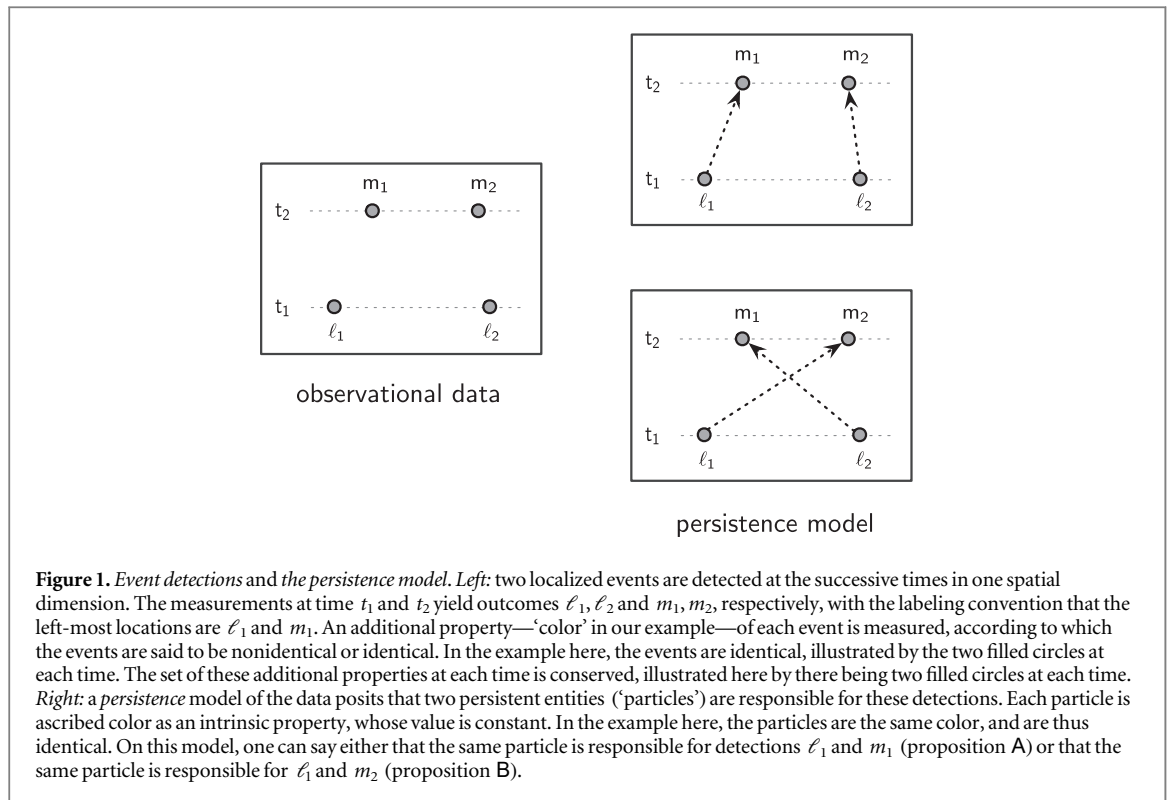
$m_1$ $m_2$

$t_2$

$t_1$

$\ell_1$ $\ell_2$

observational data

$m_1$ $m_2$

$t_2$

$t_1$

$\ell_1$ $\ell_2$

$m_1$ $m_2$

$t_2$

$t_1$

$\ell_1$ $\ell_2$

persistence model

**Figure 1.** *Event detections* and *the persistence model*. *Left:* two localized events are detected at the successive times in one spatial dimension. The measurements at time $t_1$ and $t_2$ yield outcomes $\ell_1, \ell_2$ and $m_1, m_2$, respectively, with the labeling convention that the left-most locations are $\ell_1$ and $m_1$. An additional property—'color' in our example—of each event is measured, according to which the events are said to be nonidentical or identical. In the example here, the events are identical, illustrated by the two filled circles at each time. The set of these additional properties at each time is conserved, illustrated here by there being two filled circles at each time. *Right:* a *persistence* model of the data posits that two persistent entities ('particles') are responsible for these detections. Each particle is ascribed color as an intrinsic property, whose value is constant. In the example here, the particles are the same color, and are thus identical. On this model, one can say either that the same particle is responsible for detections $\ell_1$ and $m_1$ (proposition A) or that the same particle is responsible for $\ell_1$ and $m_2$ (proposition B).